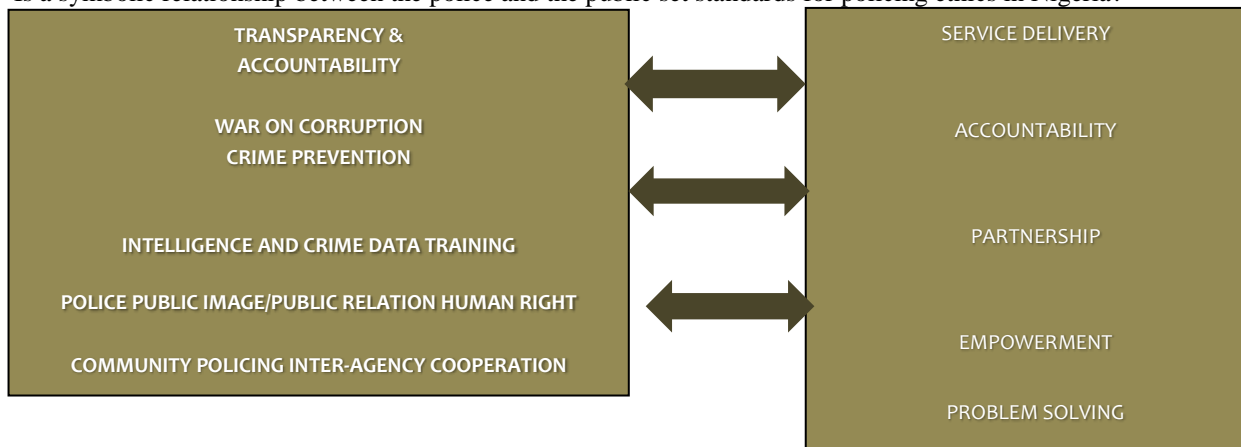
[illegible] a symbiotic relationship between the police and the public set standards for policing ethics in Nigeria.

TRANSPARENCY & ACCOUNTABILITY

WAR ON CORRUPTION
CRIME PREVENTION

INTELLIGENCE AND CRIME DATA TRAINING

POLICE PUBLIC IMAGE/PUBLIC RELATION HUMAN RIGHT

COMMUNITY POLICING INTER-AGENCY COOPERATION

SERVICE DELIVERY

ACCOUNTABILITY

PARTNERSHIP

EMPOWERMENT

PROBLEM SOLVING